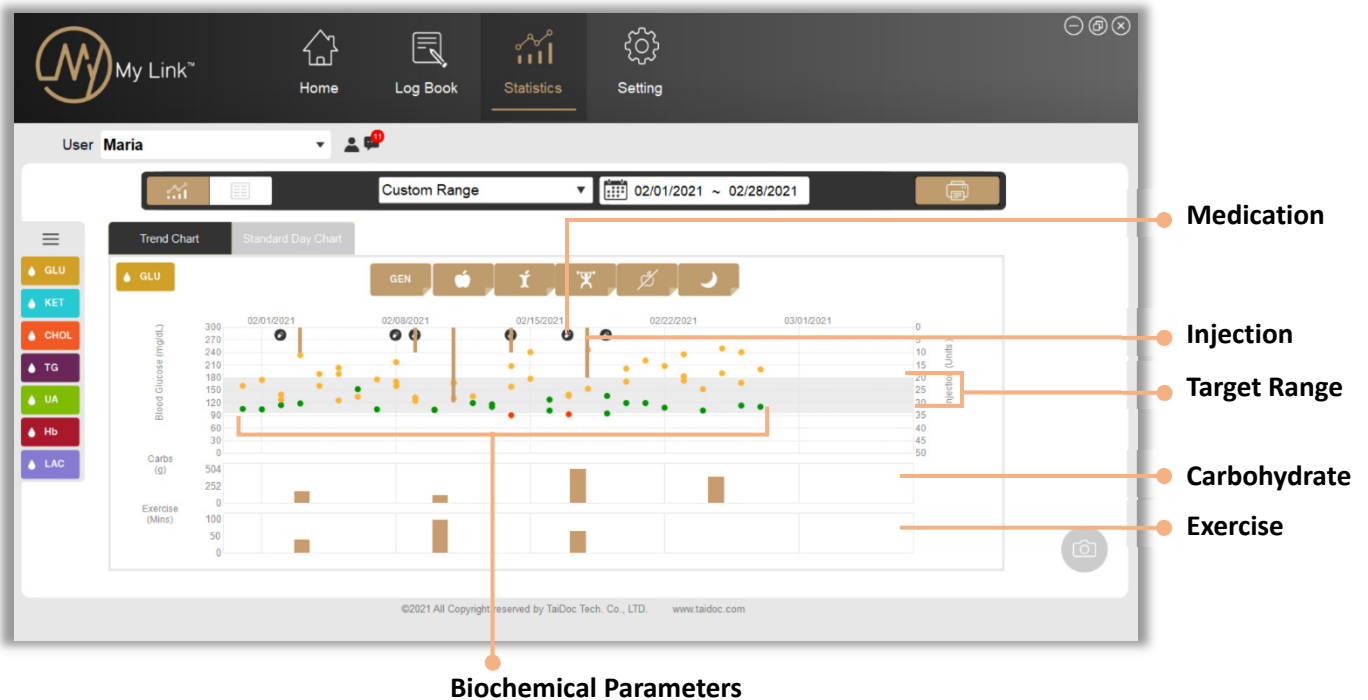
My Link™

Home
Log Book
Statistics
Setting

User Maria

11

Custom Range
02/01/2021 ~ 02/28/2021

GLU
KET
CHOL
TG
UA
Hb
LAC

Trend Chart
Standard Day Chart

GLU

GEN

02/01/2021
02/08/2021
02/15/2021
02/22/2021
03/01/2021

Blood Glucose (mg/dL)
300
270
240
210
180
150
120
90
60
30
0

Injection (Units)
0
5
10
15
20
25
30
35
40
45
50

Carbs (g)
504
252
0

Exercise (Mins)
100
50
0

©2021 All Copyright reserved by TaiDoc Tech. Co., LTD. www.taidoc.com

Medication
Injection
Target Range
Carbohydrate
Exercise
Biochemical Parameters